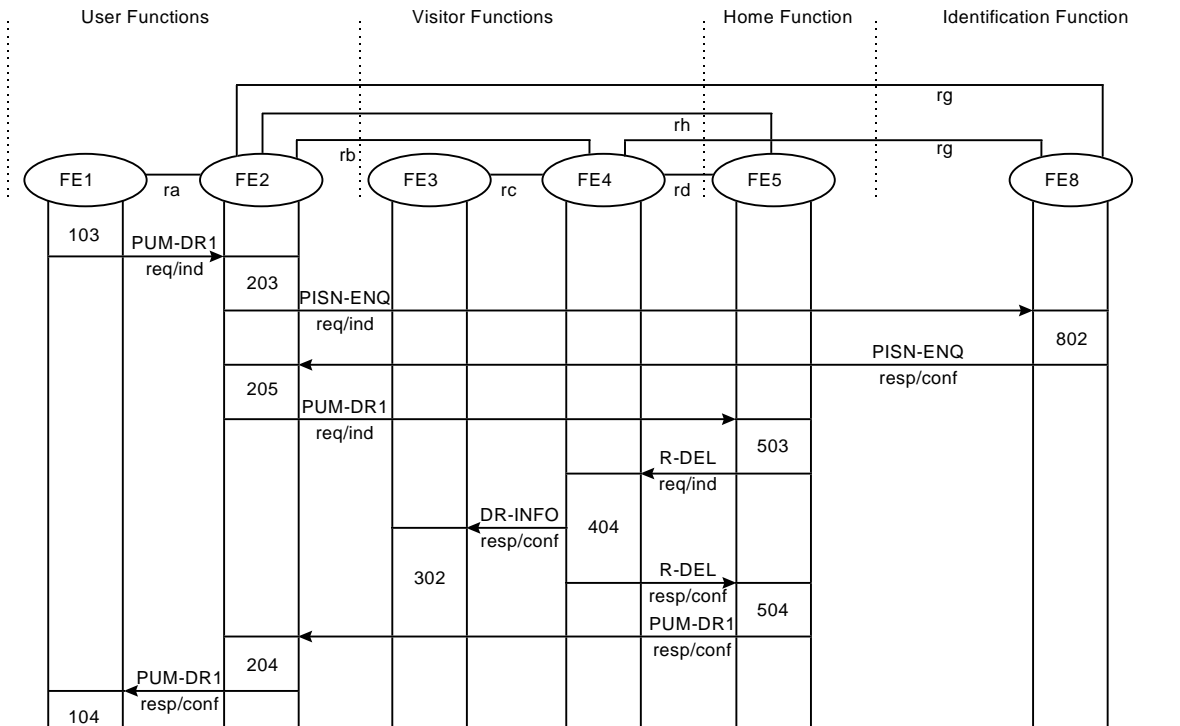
User Functions

Visitor Functions

Home Function

Identification Function

rg

rh

rg

rb

FE1

ra

FE2

FE3

rc

FE4

rd

FE5

FE8

103

PUM-DR1
req/ind

203

PISN-ENQ
req/ind

802

PISN-ENQ
resp/conf

205

PUM-DR1
req/ind

503

R-DEL
req/ind

DR-INFO
resp/conf

404

302

R-DEL
resp/conf

504

PUM-DR1
resp/conf

204

PUM-DR1
resp/conf

104